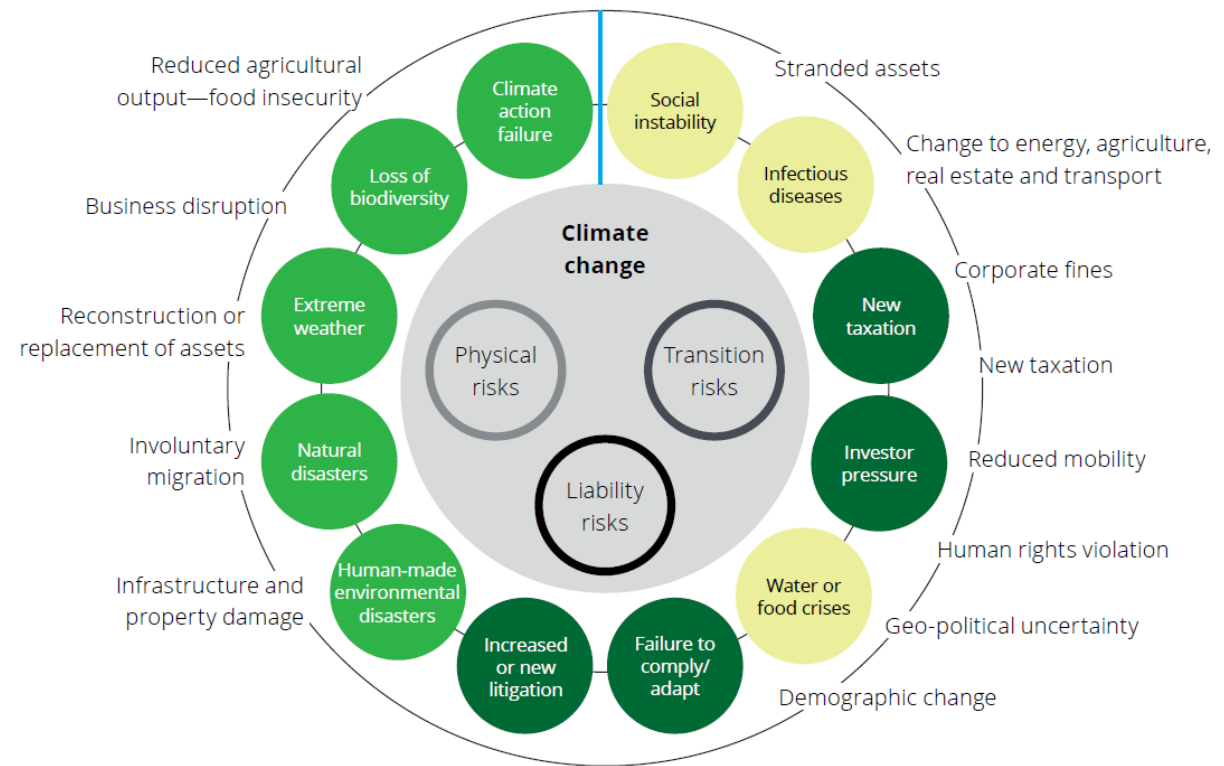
Reduced agricultural output—food insecurity

Climate action failure

Social instability

Stranded assets

Change to energy, agriculture, real estate and transport

Loss of biodiversity

Infectious diseases

Business disruption

Climate change

Corporate fines

Extreme weather

New taxation

Reconstruction or replacement of assets

Physical risks

Transition risks

New taxation

Involuntary migration

Natural disasters

Investor pressure

Reduced mobility

Liability risks

Human rights violation

Human-made environmental disasters

Water or food crises

Infrastructure and property damage

Geo-political uncertainty

Increased or new litigation

Failure to comply/ adapt

Demographic change